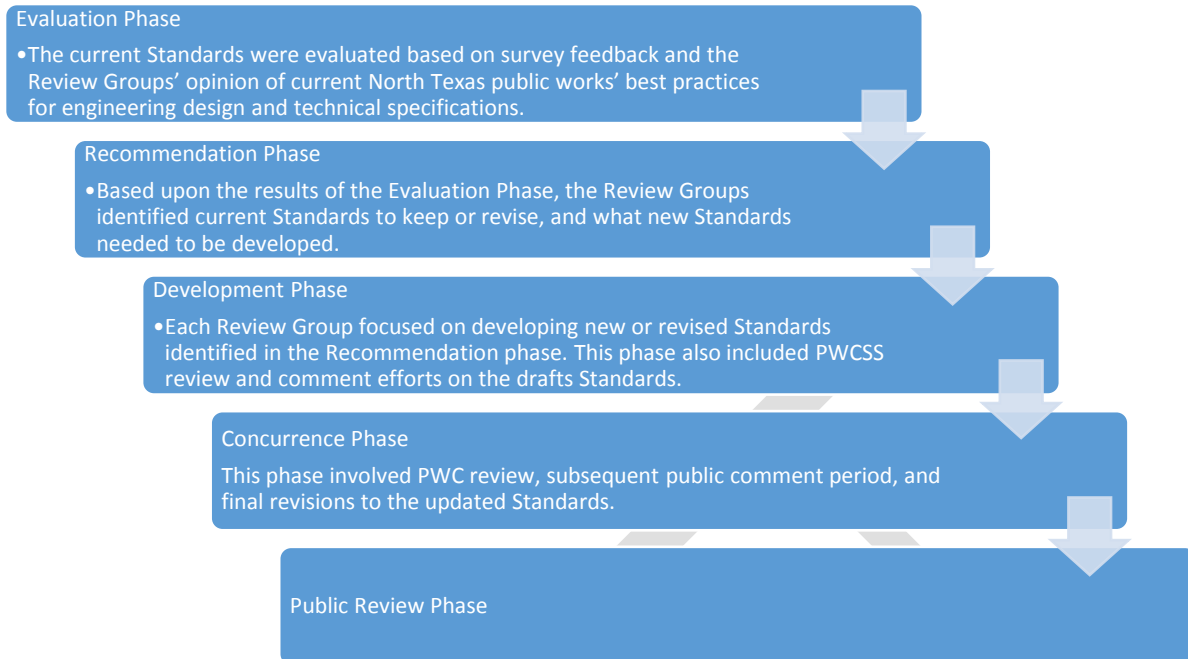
Evaluation Phase

•The current Standards were evaluated based on survey feedback and the Review Groups' opinion of current North Texas public works' best practices for engineering design and technical specifications.

Recommendation Phase

•Based upon the results of the Evaluation Phase, the Review Groups identified current Standards to keep or revise, and what new Standards needed to be developed.

Development Phase

•Each Review Group focused on developing new or revised Standards identified in the Recommendation phase. This phase also included PWCSS review and comment efforts on the drafts Standards.

Concurrence Phase

This phase involved PWC review, subsequent public comment period, and final revisions to the updated Standards.

Public Review Phase